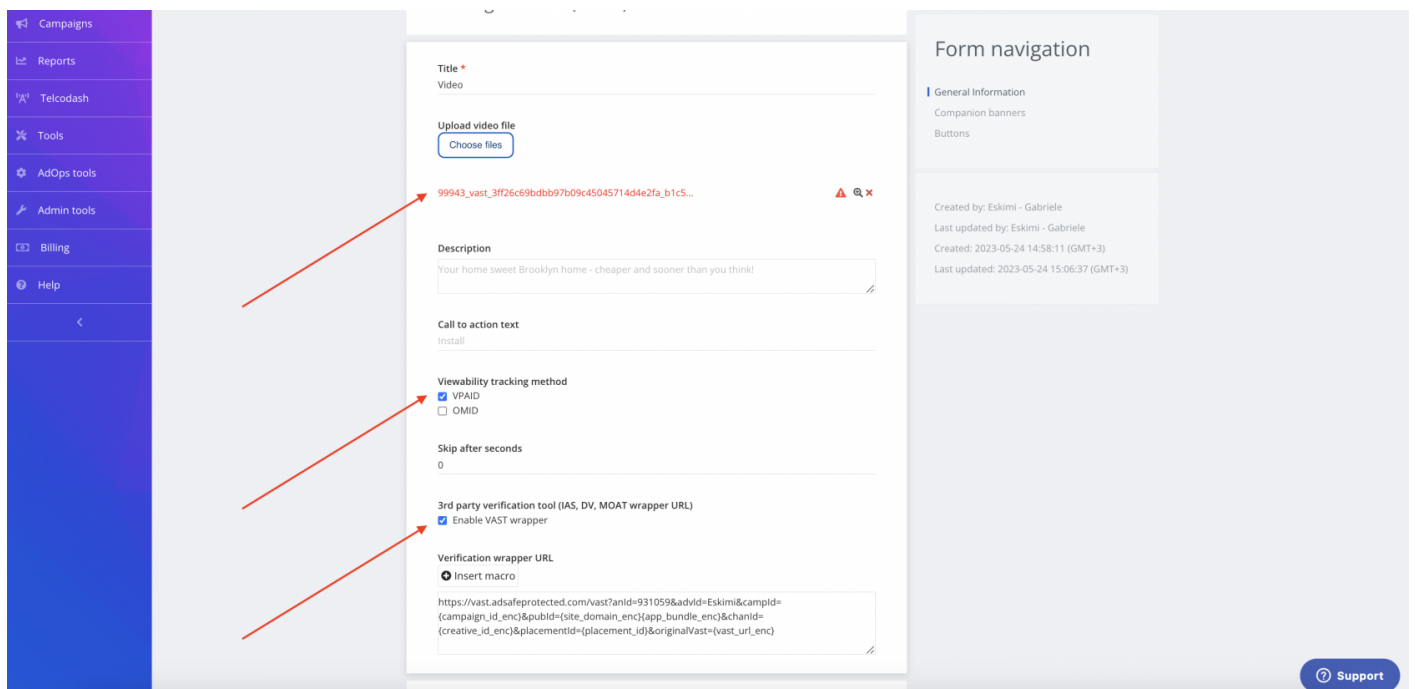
Campaigns
Reports
Telcodash
Tools
AdOps tools
Admin tools
Billing
Help
<

Title *
Video

Upload video file
Choose files

99943_vast_3ff26c69bdbb97b09c45045714d4e2fa_b1c5...

Description
Your home sweet Brooklyn home - cheaper and sooner than you think!

Call to action text
Install

Viewability tracking method
VPAID
OMID

Skip after seconds
0

3rd party verification tool (IAS, DV, MOAT wrapper URL)
Enable VAST wrapper

Verification wrapper URL
Insert macro

https://vast.adsafeprotected.com/vast?anId=931059&advId=Eskimi&campId={campaign_id_enc}&pubId={site_domain_enc}{app_bundle_enc}&chanId={creative_id_enc}&placementId={placement_id}&originalVast={vast_url_enc}

Form navigation
General Information
Companion banners
Buttons

Created by: Eskimi - Gabriele
Last updated by: Eskimi - Gabriele
Created: 2023-05-24 14:58:11 (GMT+3)
Last updated: 2023-05-24 15:06:37 (GMT+3)

Support